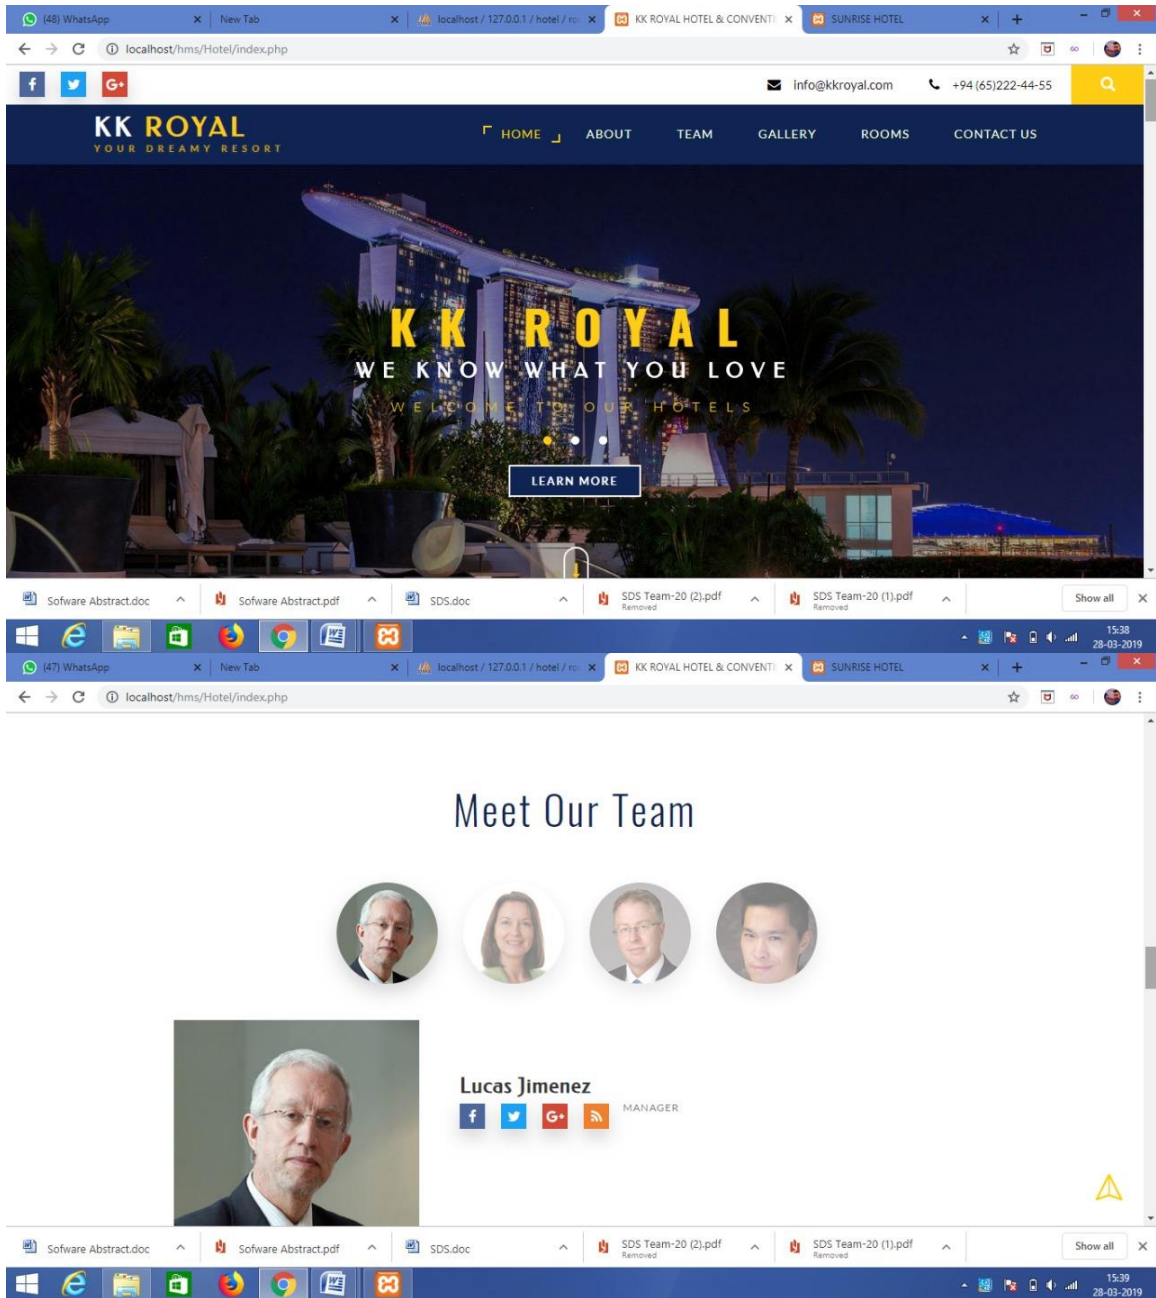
(48) WhatsApp ×
New Tab ×
localhost / 127.0.0.1 / hotel / r ×
KK ROYAL HOTEL & CONVENTI ×
SUNRISE HOTEL ×
+
localhost/hms/Hotel/index.php

f
G+
info@kkroyal.com
+94 (65)222-44-55

KK ROYAL
YOUR DREAMY RESORT

HOME
ABOUT
TEAM
GALLERY
ROOMS
CONTACT US

KK ROYAL
WE KNOW WHAT YOU LOVE
WELCOME TO OUR HOTELS

LEARN MORE

Sofware Abstract.doc
Sofware Abstract.pdf
SDS.doc
SDS Team-20 (2).pdf
Removed
SDS Team-20 (1).pdf
Removed
Show all

15:38
28-03-2019

(47) WhatsApp ×
New Tab ×
localhost / 127.0.0.1 / hotel / r ×
KK ROYAL HOTEL & CONVENTI ×
SUNRISE HOTEL ×
+
localhost/hms/Hotel/index.php

Meet Our Team

Lucas Jimenez
f
G+
MANAGER

Sofware Abstract.doc
Sofware Abstract.pdf
SDS.doc
SDS Team-20 (2).pdf
Removed
SDS Team-20 (1).pdf
Removed
Show all

15:39
28-03-2019